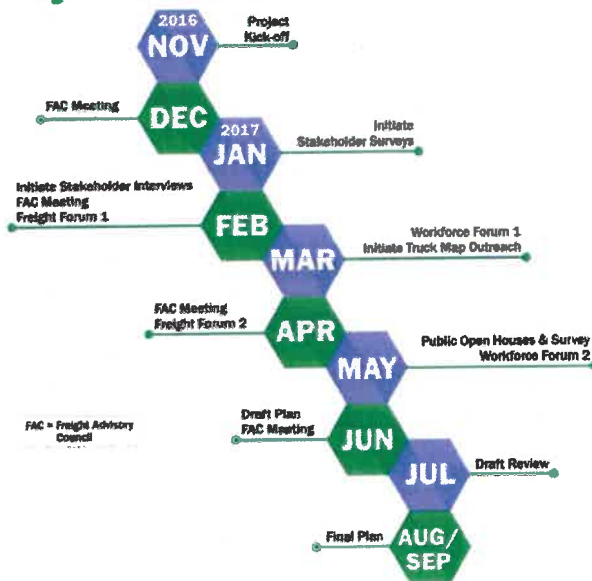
2016
NOV
Project Kick-off

FAC Meeting
DEC

2017
JAN
Initiate Stakeholder Surveys

Initiate Stakeholder Interviews
FAC Meeting
Freight Forum 1
FEB

MAR
Workforce Forum 1
Initiate Truck Map Outreach

FAC Meeting
Freight Forum 2
APR

MAY
Public Open Houses & Survey
Workforce Forum 2

FAC = Freight Advisory Council

Draft Plan
FAC Meeting
JUN

JUL
Draft Review

Final Plan
AUG/SEP